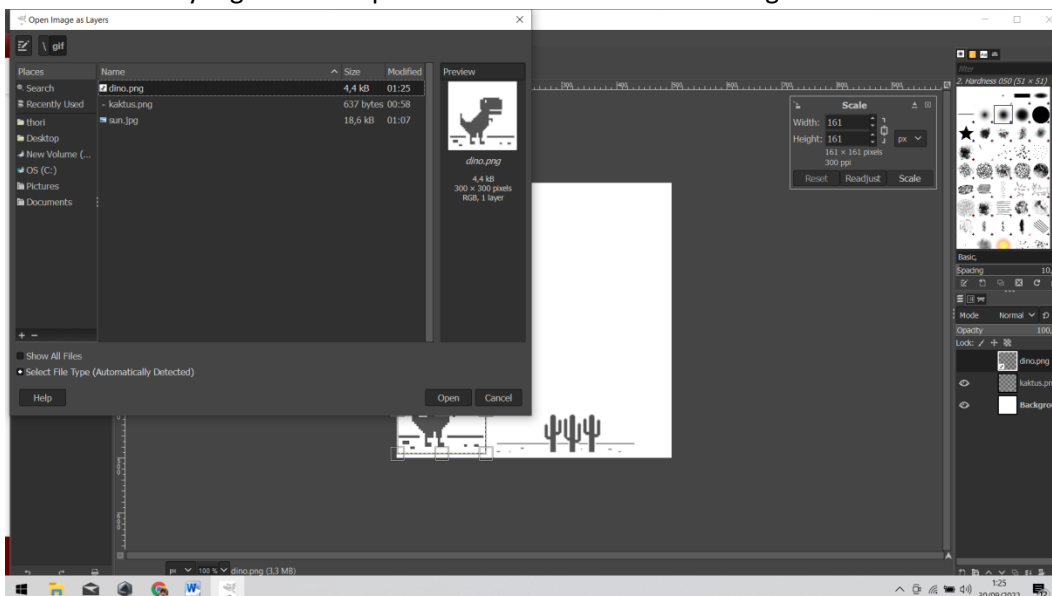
Open Image as Layers

gif

| Places | Name | Size | Modified |
|---|---|---|---|
| Search | dino.png | 4,4 kB | 01:25 |
| Recently Used | kaktus.png | 637 bytes | 00:58 |
| thori | sun.jpg | 18,6 kB | 01:07 |
| Desktop | | | |
| New Volume (... | | | |
| OS (C:) | | | |
| Pictures | | | |
| Documents | | | |

Preview

dino.png

4,4 kB
300 × 300 pixels
RGB, 1 layer

+ −

Show All Files

Select File Type (Automatically Detected)

Help

Open Cancel

Scale

Width: 161
Height: 161
px
161 × 161 pixels
300 ppi

Reset Readjust Scale

2. Hardness 050 (51 × 51)

Basic,
Spacing 10,

Mode Normal
Opacity 100,
Lock:

dino.png
kaktus.pn
Backgro

px 100 % dino.png (3,3 MB)

1:25
30/09/2022